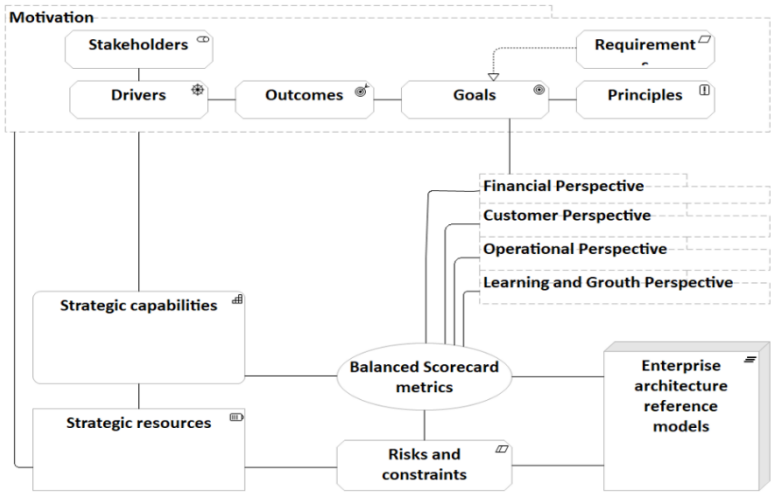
Motivation

Stakeholders

Requirement
s

Drivers

Outcomes

Goals

Principles

Financial Perspective

Customer Perspective

Operational Perspective

Learning and Grouth Perspective

Strategic capabilities

Balanced Scorecard metrics

Enterprise architecture reference models

Strategic resources

Risks and constraints